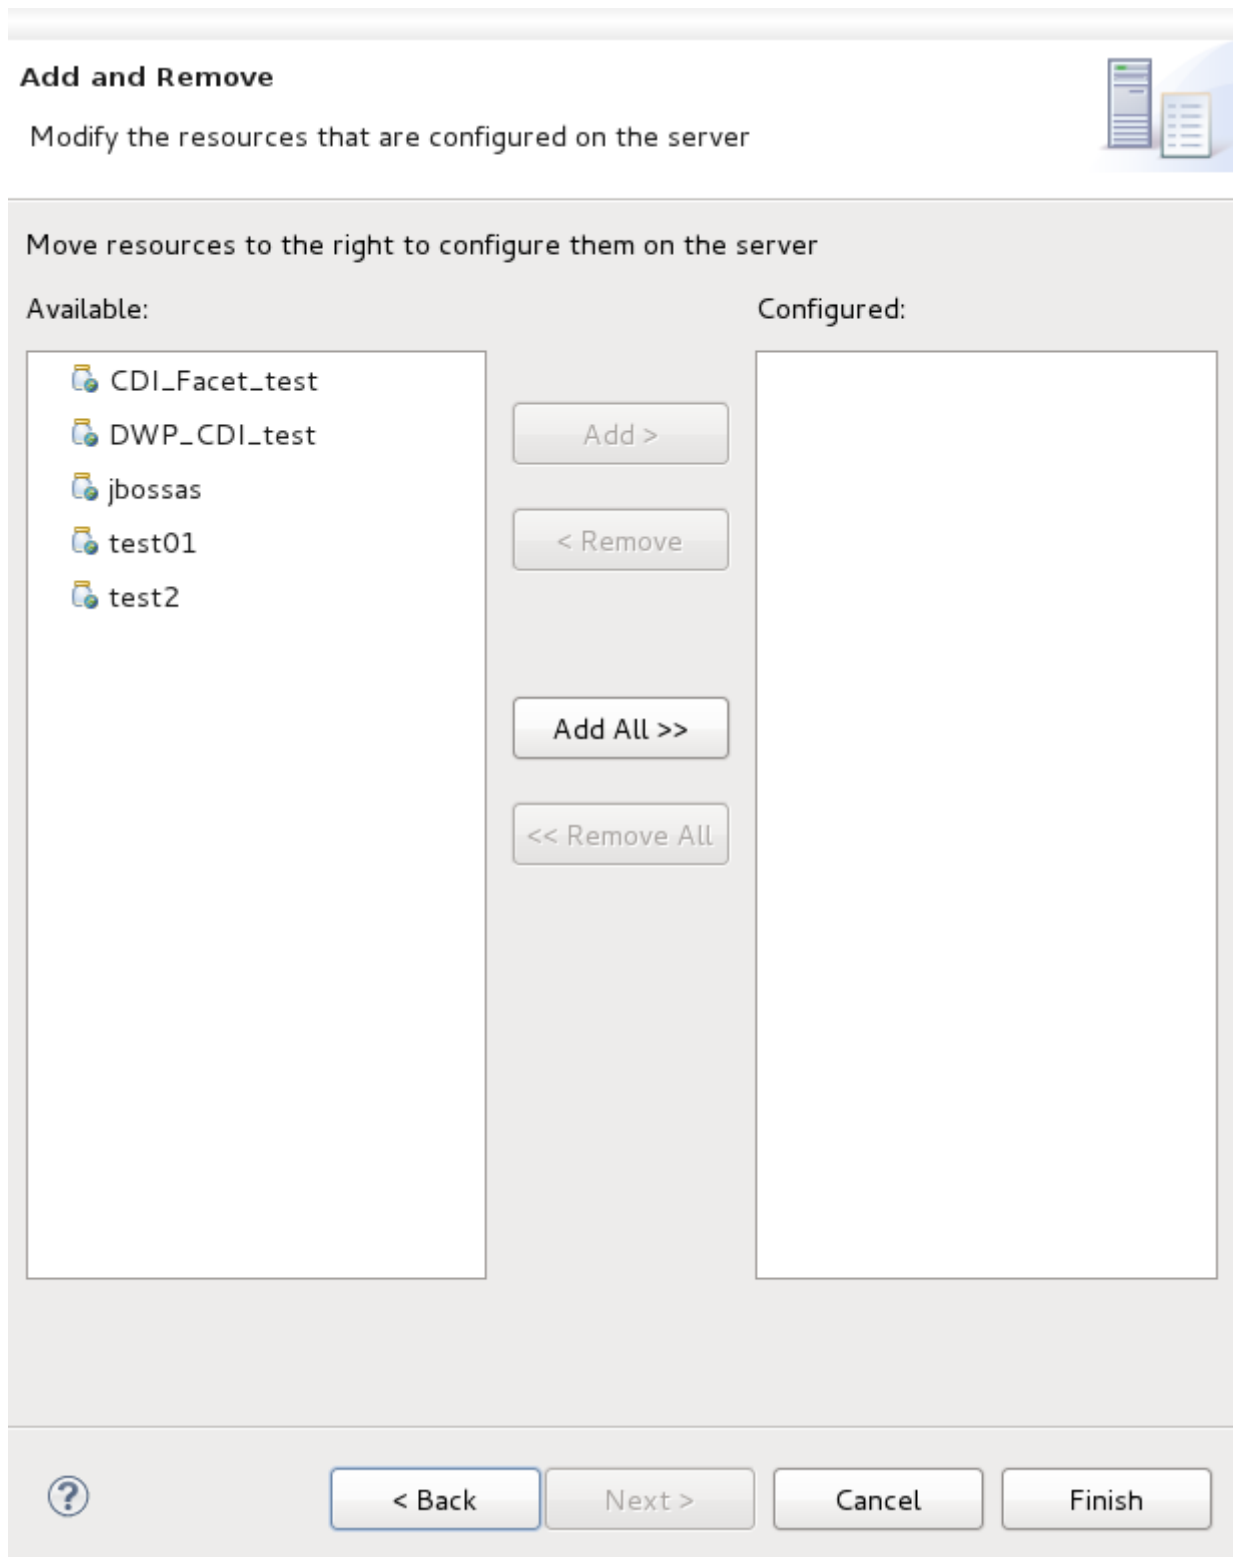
Add and Remove

Modify the resources that are configured on the server

Move resources to the right to configure them on the server

Available:

CDI_Facet_test
DWP_CDI_test
jbossas
test01
test2

Add >
< Remove
Add All >>
<< Remove All

Configured:

?

< Back
Next >
Cancel
Finish